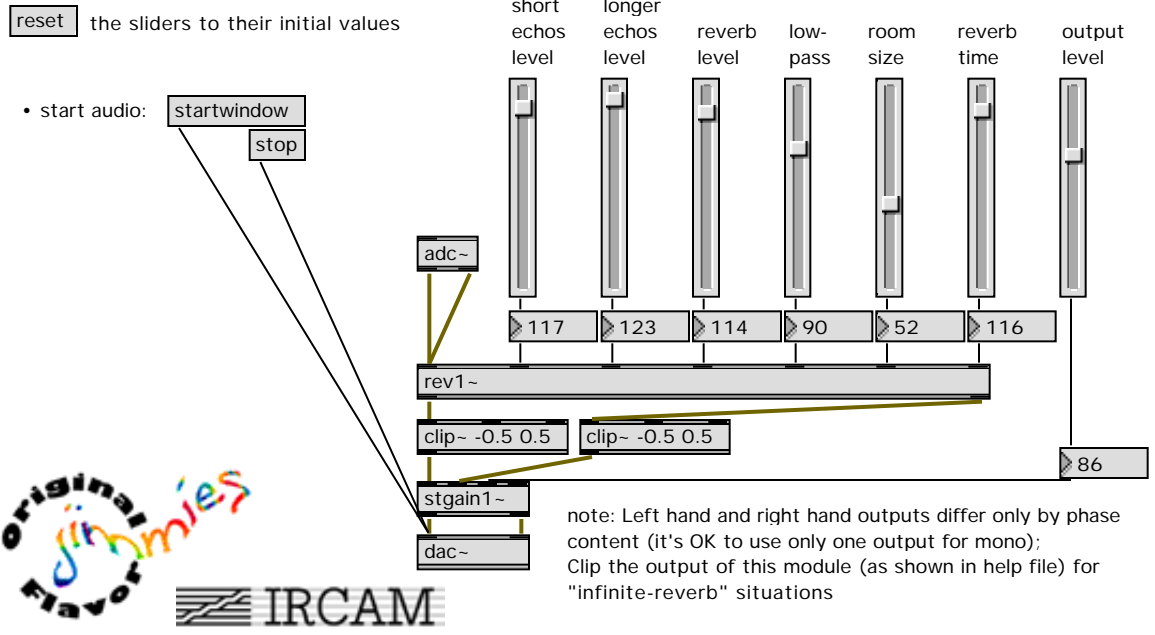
reset the sliders to their initial values

short echos level

longer echos level

reverb level

low-pass

room size

reverb time

output level

• start audio: startwindow

stop

adc~

117

123

114

90

52

116

rev1~

clip~ -0.5 0.5

clip~ -0.5 0.5

86

stgain1~

dac~

Original Jimmies Flavor

IRCAM

note: Left hand and right hand outputs differ only by phase content (it's OK to use only one output for mono);
Clip the output of this module (as shown in help file) for "infinite-reverb" situations